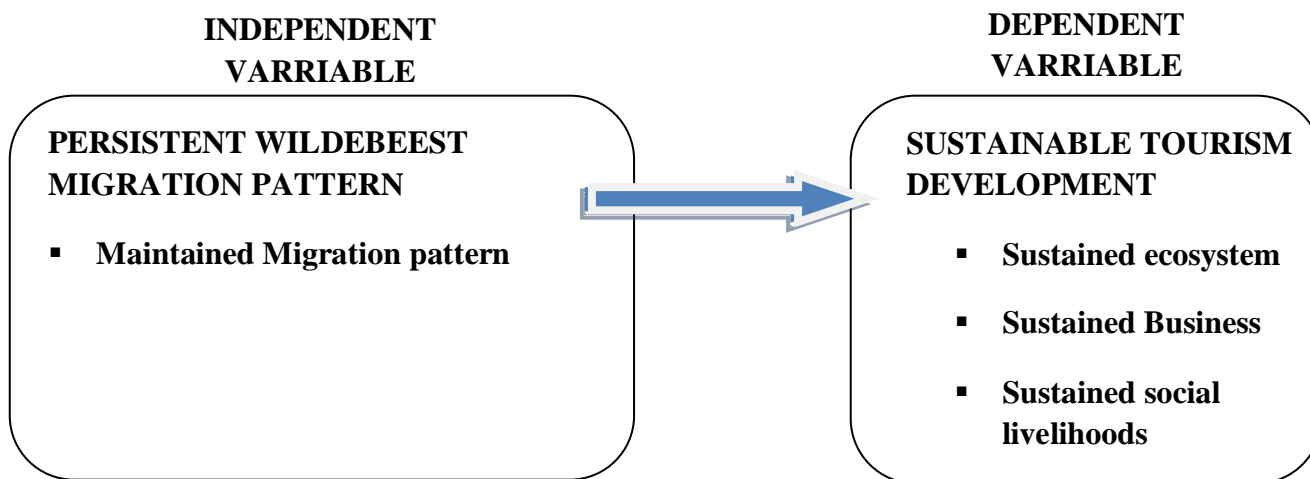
INDEPENDENT VARRIABLE

PERSISTENT WILDEBEEST MIGRATION PATTERN

▪ Maintained Migration pattern

DEPENDENT VARRIABLE

SUSTAINABLE TOURISM DEVELOPMENT

▪ Sustained ecosystem

▪ Sustained Business

▪ Sustained social livelihoods